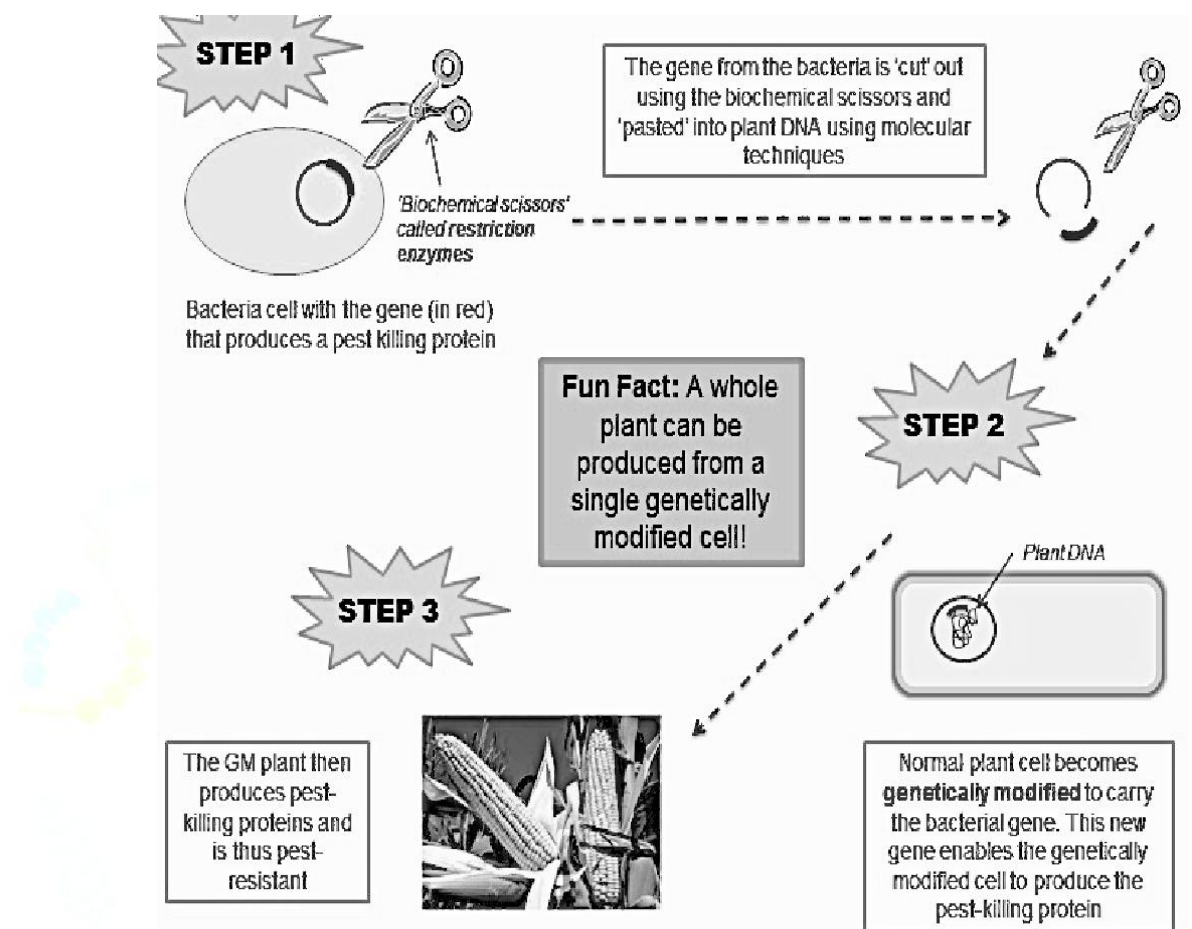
STEP 1

The gene from the bacteria is 'cut' out using the biochemical scissors and 'pasted' into plant DNA using molecular techniques

'Biochemical scissors' called restriction enzymes

Bacteria cell with the gene (in red) that produces a pest killing protein

Fun Fact: A whole plant can be produced from a single genetically modified cell!

STEP 2

Plant DNA

STEP 3

The GM plant then produces pest-killing proteins and is thus pest-resistant

Normal plant cell becomes genetically modified to carry the bacterial gene. This new gene enables the genetically modified cell to produce the pest-killing protein